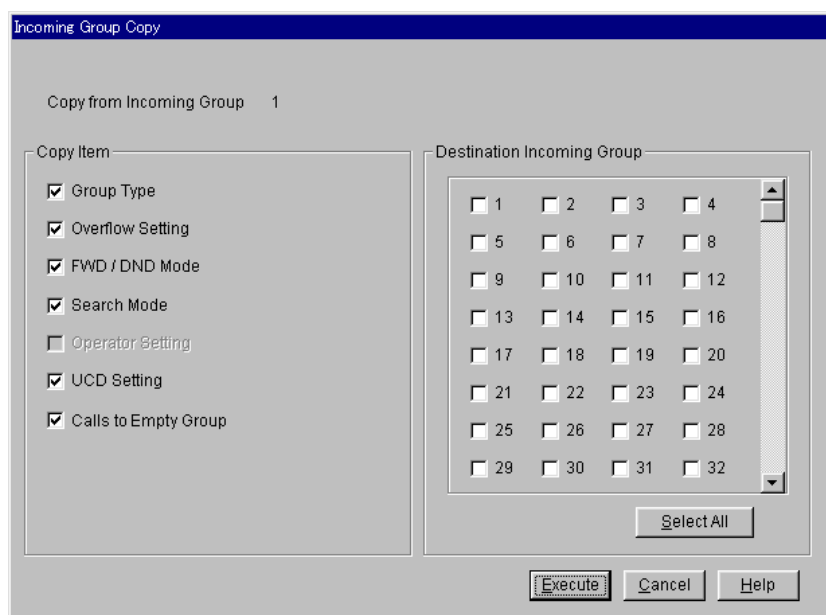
Incoming Group Copy

Copy from Incoming Group 1

Copy Item

Group Type

Overflow Setting

FWD / DND Mode

Search Mode

Operator Setting

UCD Setting

Calls to Empty Group

Destination Incoming Group

| | | | |
|---|---|---|---|
| 1 | 2 | 3 | 4 |
| 5 | 6 | 7 | 8 |
| 9 | 10 | 11 | 12 |
| 13 | 14 | 15 | 16 |
| 17 | 18 | 19 | 20 |
| 21 | 22 | 23 | 24 |
| 25 | 26 | 27 | 28 |
| 29 | 30 | 31 | 32 |

Select All

Execute Cancel Help